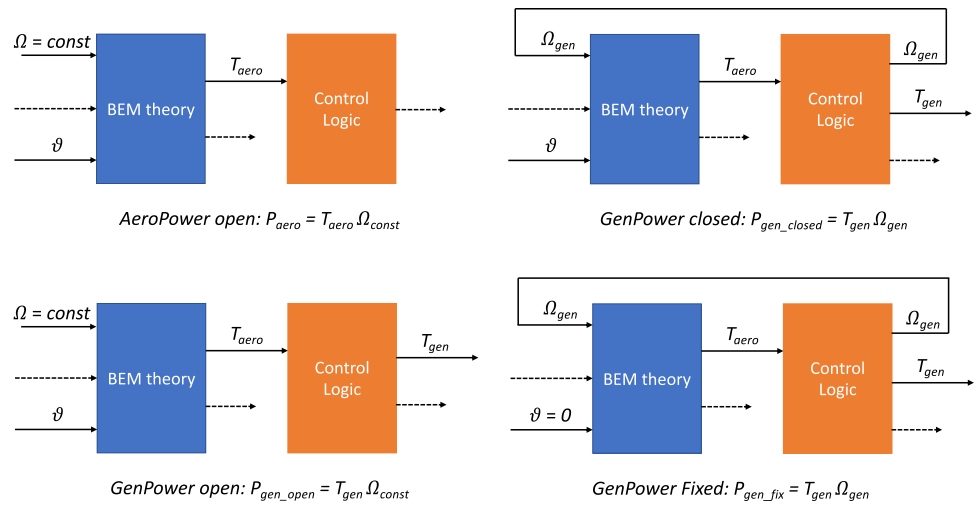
$\Omega = const$

BEM theory

$T_{aero}$

Control Logic

$\vartheta$

AeroPower open: $P_{aero} = T_{aero}\,\Omega_{const}$

$\Omega_{gen}$

BEM theory

$T_{aero}$

Control Logic

$\Omega_{gen}$

$T_{gen}$

$\vartheta$

GenPower closed: $P_{gen\_closed} = T_{gen}\,\Omega_{gen}$

$\Omega = const$

BEM theory

$T_{aero}$

Control Logic

$T_{gen}$

$\vartheta$

GenPower open: $P_{gen\_open} = T_{gen}\,\Omega_{const}$

$\Omega_{gen}$

BEM theory

$T_{aero}$

Control Logic

$\Omega_{gen}$

$T_{gen}$

$\vartheta = 0$

GenPower Fixed: $P_{gen\_fix} = T_{gen}\,\Omega_{gen}$